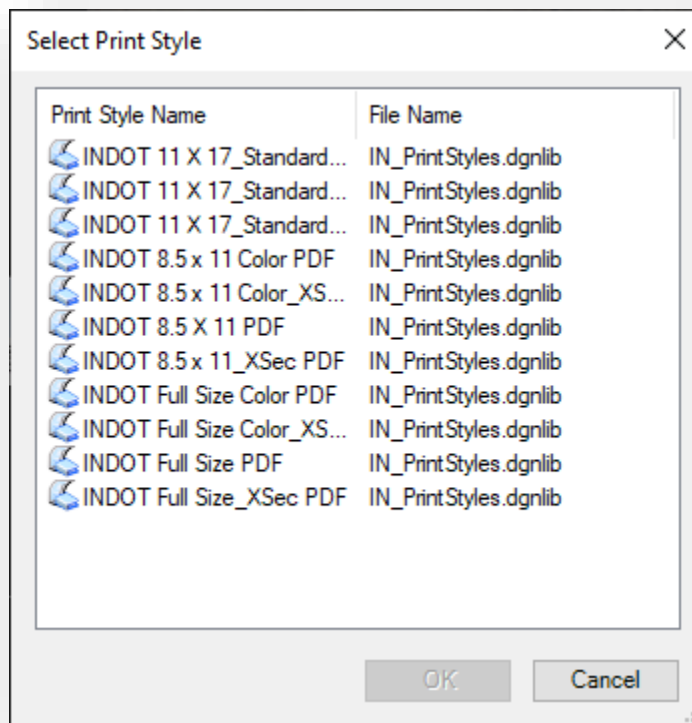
Select Print Style

×

| Print Style Name | File Name |
|---|---|
| INDOT 11 X 17_Standard... | IN_PrintStyles.dgnlib |
| INDOT 11 X 17_Standard... | IN_PrintStyles.dgnlib |
| INDOT 11 X 17_Standard... | IN_PrintStyles.dgnlib |
| INDOT 8.5 x 11 Color PDF | IN_PrintStyles.dgnlib |
| INDOT 8.5 x 11 Color_XS... | IN_PrintStyles.dgnlib |
| INDOT 8.5 X 11 PDF | IN_PrintStyles.dgnlib |
| INDOT 8.5 x 11_XSec PDF | IN_PrintStyles.dgnlib |
| INDOT Full Size Color PDF | IN_PrintStyles.dgnlib |
| INDOT Full Size Color_XS... | IN_PrintStyles.dgnlib |
| INDOT Full Size PDF | IN_PrintStyles.dgnlib |
| INDOT Full Size_XSec PDF | IN_PrintStyles.dgnlib |

OK

Cancel